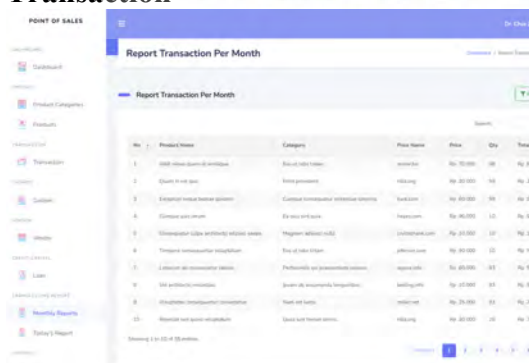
Transaction

POINT OF SALES

Dashboard

Product Categories

Products

Transaction

Custom

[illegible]

Loan

Monthly Reports

Today's Report

Dr. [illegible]

Report Transaction Per Month

Report Transaction Per Month

Search:

| No | Product Name | Category | Place Name | Price | Qty | Tota |
|---|---|---|---|---|---|---|
| 1 | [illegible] | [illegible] | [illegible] | Rp. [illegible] | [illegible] | Rp. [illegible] |
| 2 | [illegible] | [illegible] | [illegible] | Rp. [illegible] | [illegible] | Rp. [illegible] |
| 3 | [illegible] | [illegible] | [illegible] | Rp. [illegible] | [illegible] | Rp. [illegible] |
| 4 | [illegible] | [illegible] | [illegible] | Rp. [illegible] | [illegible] | Rp. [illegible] |
| 5 | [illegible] | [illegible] | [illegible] | Rp. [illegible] | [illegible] | Rp. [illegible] |
| 6 | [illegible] | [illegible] | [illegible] | Rp. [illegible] | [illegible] | Rp. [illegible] |
| 7 | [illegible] | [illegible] | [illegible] | Rp. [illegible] | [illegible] | Rp. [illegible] |
| 8 | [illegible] | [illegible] | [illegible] | Rp. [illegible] | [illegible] | Rp. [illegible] |
| 9 | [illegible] | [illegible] | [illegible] | Rp. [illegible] | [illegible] | Rp. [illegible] |
| 10 | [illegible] | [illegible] | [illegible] | Rp. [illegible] | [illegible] | Rp. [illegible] |

Showing 1 to 10 of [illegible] entries

Previous 1 2 3 4 5